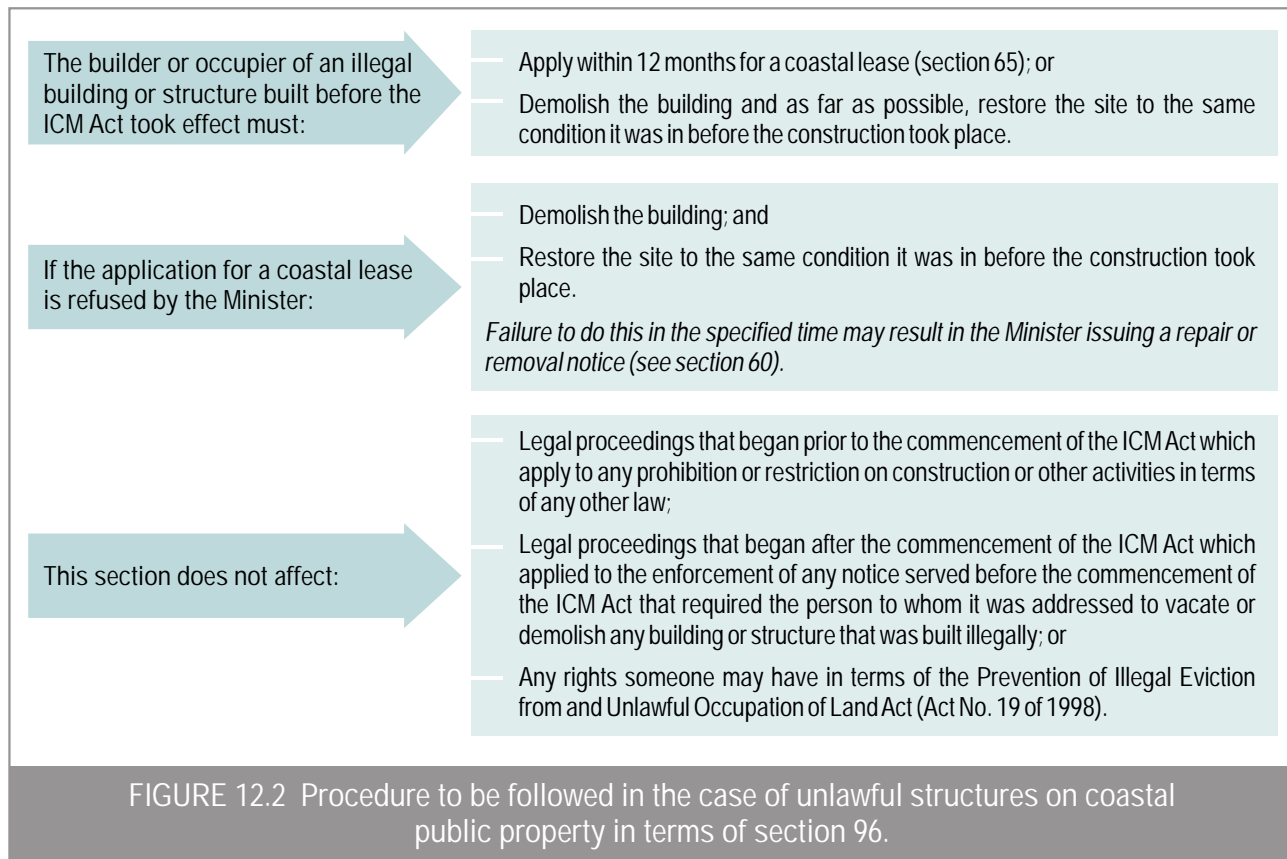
The builder or occupier of an illegal building or structure built before the ICM Act took effect must:

Apply within 12 months for a coastal lease (section 65); or

Demolish the building and as far as possible, restore the site to the same condition it was in before the construction took place.

If the application for a coastal lease is refused by the Minister:

Demolish the building; and

Restore the site to the same condition it was in before the construction took place.

*Failure to do this in the specified time may result in the Minister issuing a repair or removal notice (see section 60).*

This section does not affect:

Legal proceedings that began prior to the commencement of the ICM Act which apply to any prohibition or restriction on construction or other activities in terms of any other law;

Legal proceedings that began after the commencement of the ICM Act which applied to the enforcement of any notice served before the commencement of the ICM Act that required the person to whom it was addressed to vacate or demolish any building or structure that was built illegally; or

Any rights someone may have in terms of the Prevention of Illegal Eviction from and Unlawful Occupation of Land Act (Act No. 19 of 1998).

FIGURE 12.2 Procedure to be followed in the case of unlawful structures on coastal public property in terms of section 96.